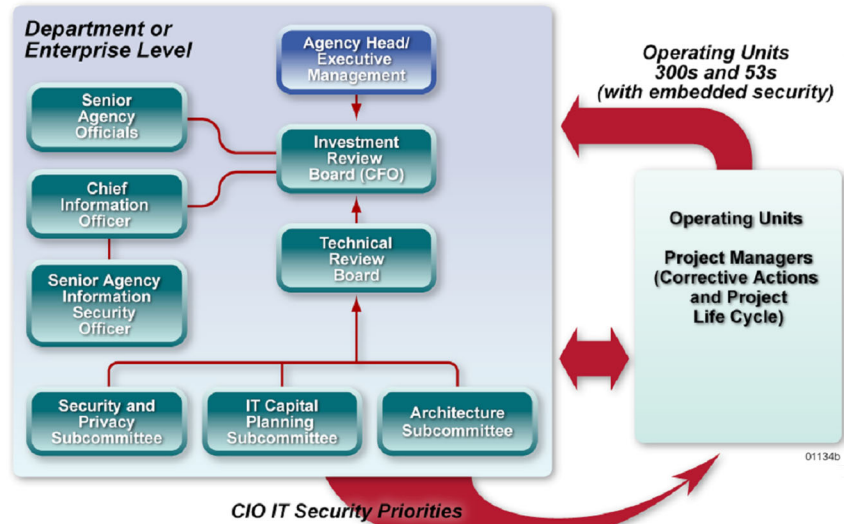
Department or Enterprise Level

Agency Head/ Executive Management

Senior Agency Officials

Investment Review Board (CFO)

Chief Information Officer

Technical Review Board

Senior Agency Information Security Officer

Security and Privacy Subcommittee

IT Capital Planning Subcommittee

Architecture Subcommittee

Operating Units 300s and 53s (with embedded security)

Operating Units

Project Managers (Corrective Actions and Project Life Cycle)

01134b

CIO IT Security Priorities